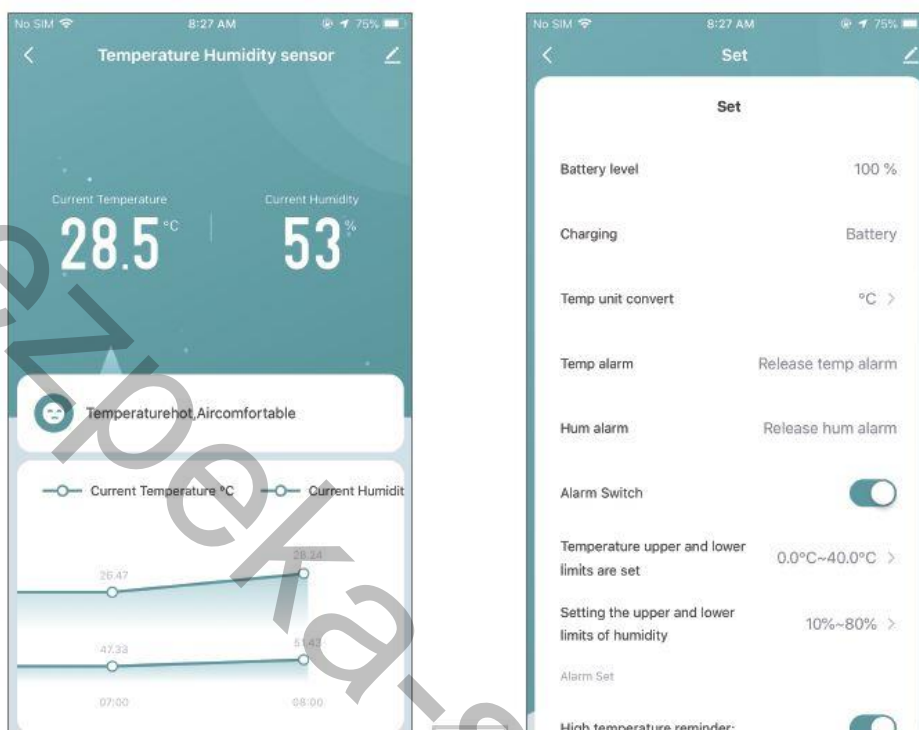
No SIM 8:27 AM 75%

Temperature Humidity sensor

Current Temperature
28.5 °C

Current Humidity
53 %

Temperaturehot,Aircomfortable

Current Temperature °C
Current Humidit

26.47
28.24
47.33
51.43
07:00
08:00

No SIM 8:27 AM 75%

Set

Set

Battery level 100 %

Charging Battery

Temp unit convert °C

Temp alarm Release temp alarm

Hum alarm Release hum alarm

Alarm Switch

Temperature upper and lower limits are set 0.0°C~40.0°C

Setting the upper and lower limits of humidity 10%~80%

Alarm Set

High temperature reminder:

ezpeka